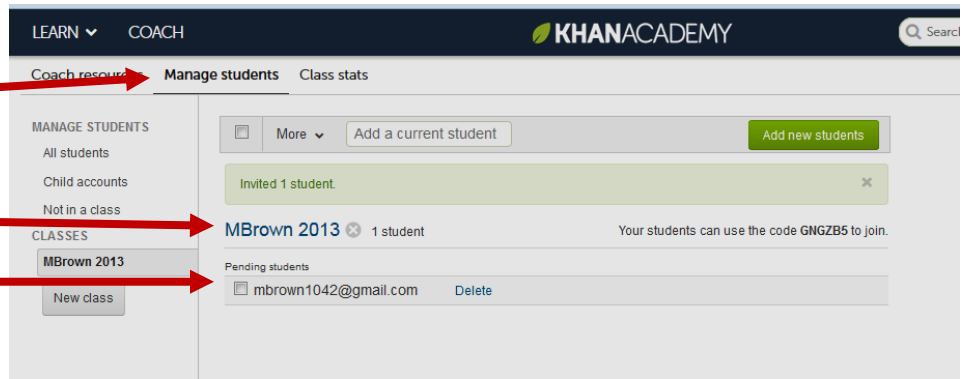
LEARN COACH

KHANACADEMY

Searc

Coach resourc Manage students Class stats

MANAGE STUDENTS

All students

Child accounts

Not in a class

CLASSES

MBrown 2013

New class

More Add a current student

Add new students

Invited 1 student.

×

MBrown 2013 1 student

Your students can use the code GNGZB5 to join.

Pending students

mbrown1042@gmail.com Delete